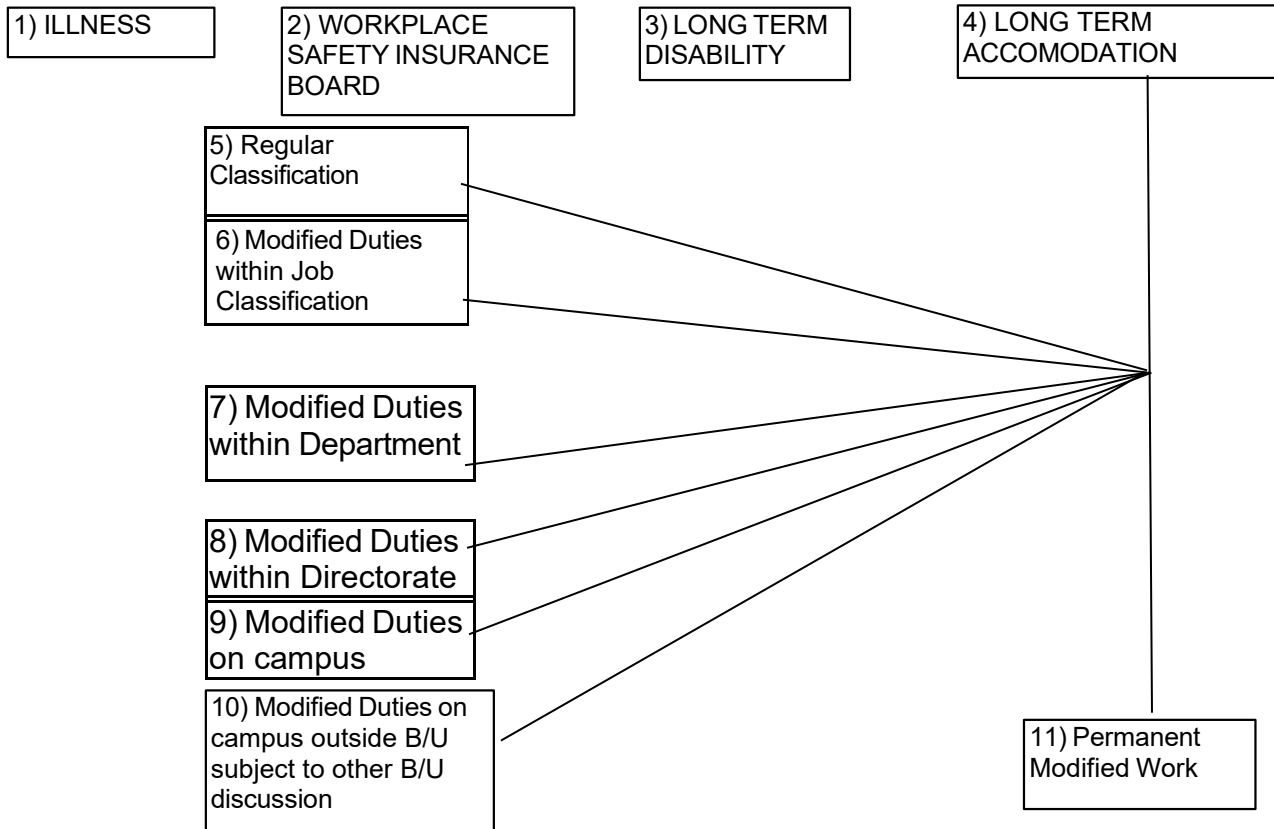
1) ILLNESS

2) WORKPLACE SAFETY INSURANCE BOARD

3) LONG TERM DISABILITY

4) LONG TERM ACCOMODATION

5) Regular Classification

6) Modified Duties within Job Classification

7) Modified Duties within Department

8) Modified Duties within Directorate

9) Modified Duties on campus

10) Modified Duties on campus outside B/U subject to other B/U discussion

11) Permanent Modified Work